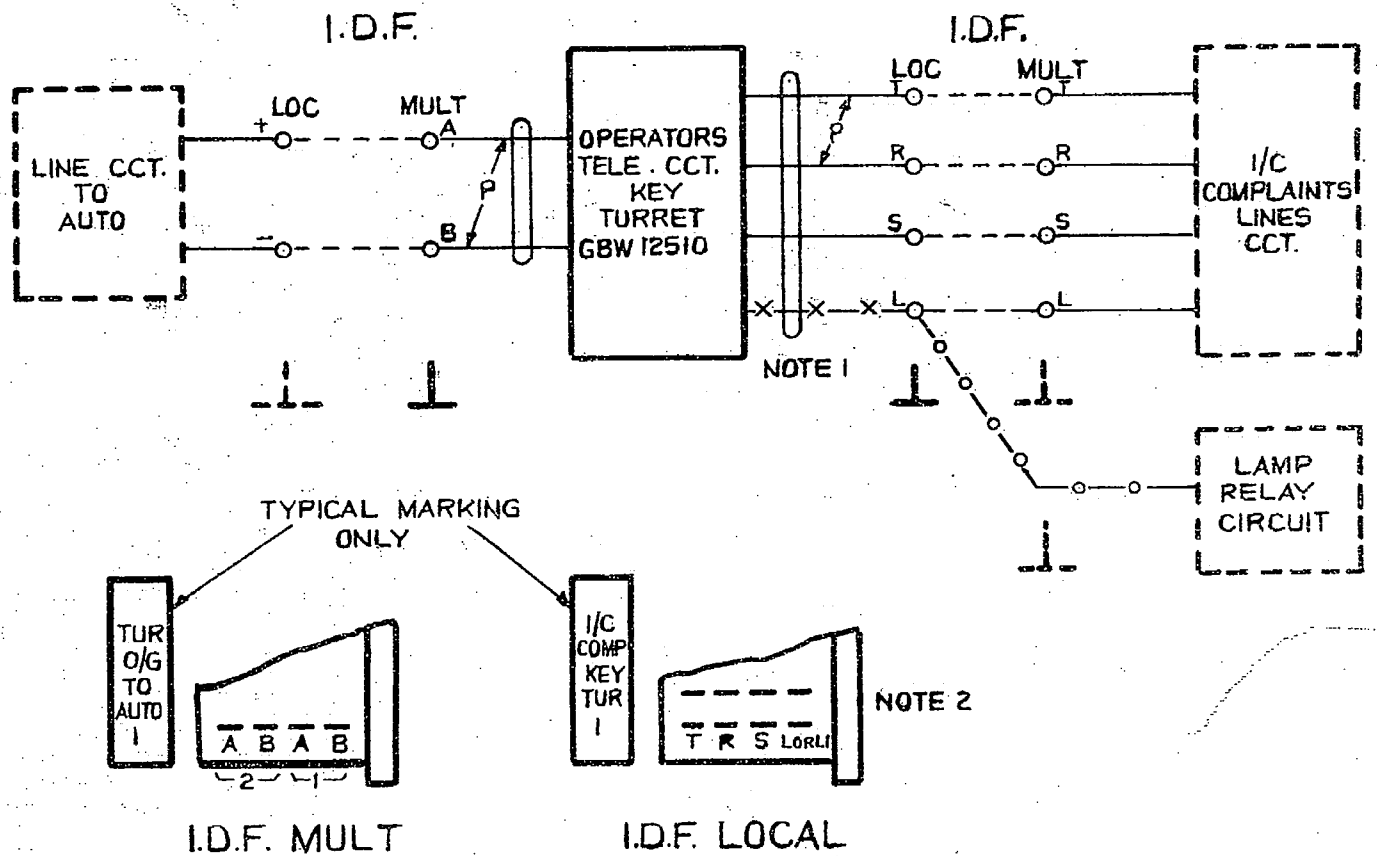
I.D.F.

I.D.F.

LINE CCT. TO AUTO

LOC

MULT

+

A

−

B

P

OPERATORS TELE. CCT. KEY TURRET GBW 12510

LOC

MULT

T

T

R

R

S

S

L

L

P

NOTE 1

I/C COMPLAINTS LINES CCT.

LAMP RELAY CIRCUIT

TYPICAL MARKING ONLY

TUR O/G TO AUTO 1

A B A B

2 1

I/C COMP KEY TUR 1

T R S LorL1

NOTE 2

I.D.F. MULT

I.D.F. LOCAL